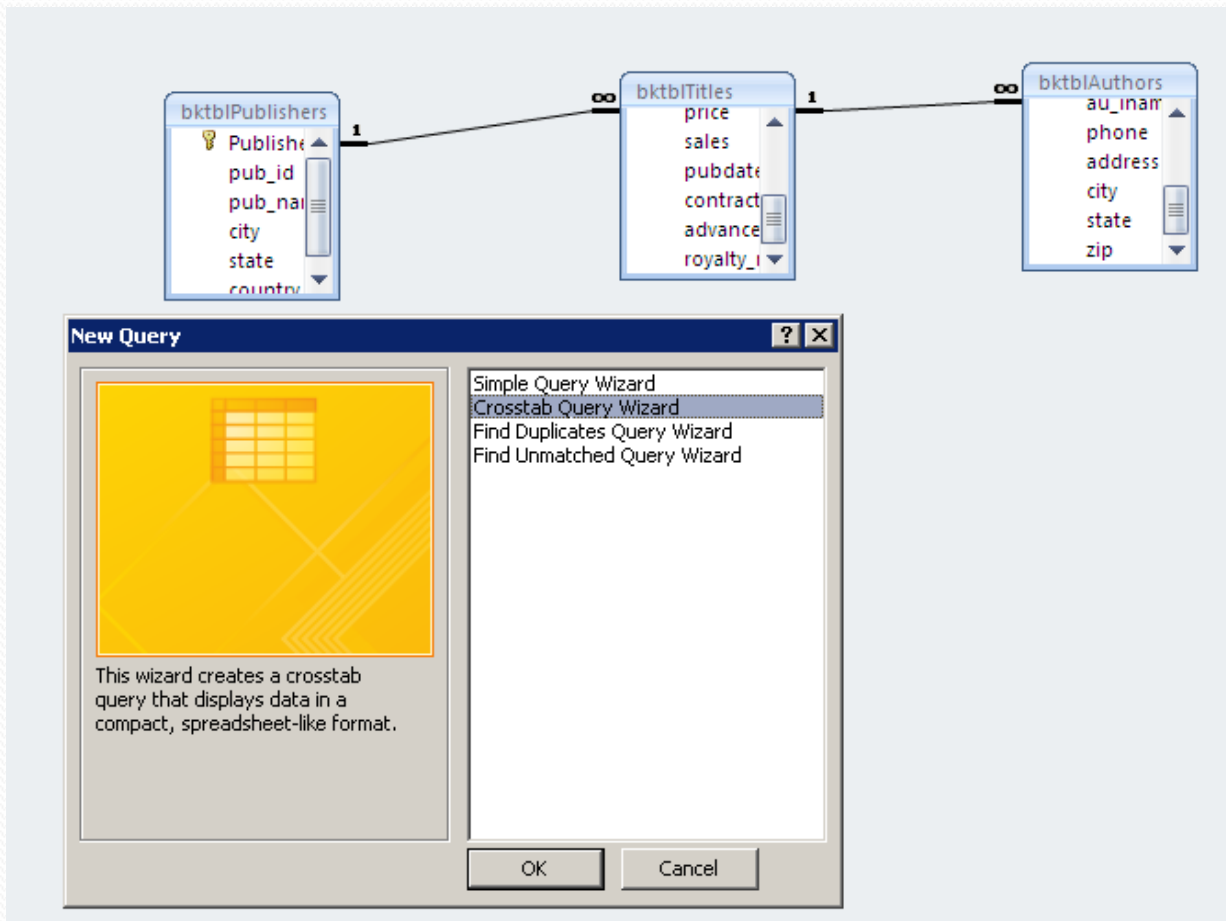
bktblPublishers
Publishe
pub_id
pub_nar
city
state
country

1

∞

bktblTitles
price
sales
pubdate
contract
advance
royalty_r

1

∞

bktblAuthors
au_lnam
phone
address
city
state
zip

New Query

?

This wizard creates a crosstab query that displays data in a compact, spreadsheet-like format.

Simple Query Wizard
Crosstab Query Wizard
Find Duplicates Query Wizard
Find Unmatched Query Wizard

OK

Cancel